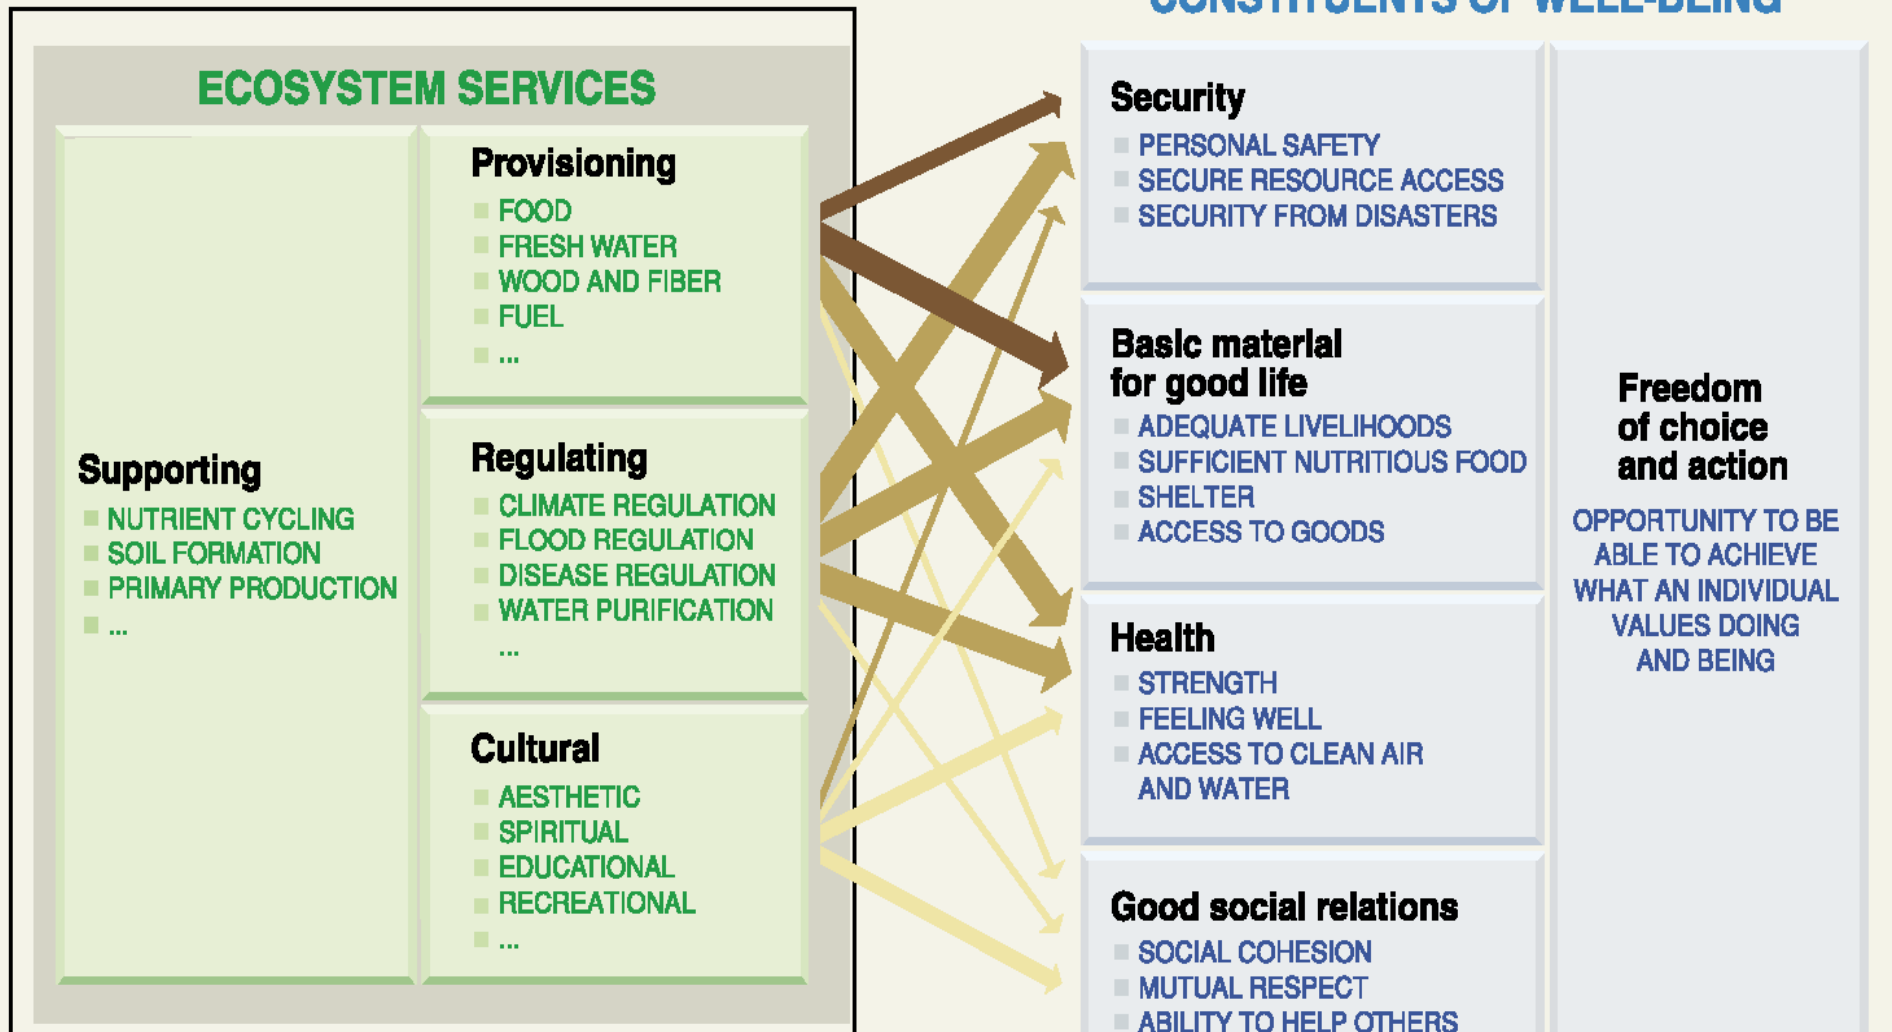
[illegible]

ECOSYSTEM SERVICES

Supporting
NUTRIENT CYCLING
SOIL FORMATION
PRIMARY PRODUCTION
...

Provisioning
FOOD
FRESH WATER
WOOD AND FIBER
FUEL
...

Regulating
CLIMATE REGULATION
FLOOD REGULATION
DISEASE REGULATION
WATER PURIFICATION
...

Cultural
AESTHETIC
SPIRITUAL
EDUCATIONAL
RECREATIONAL
...

Security
PERSONAL SAFETY
SECURE RESOURCE ACCESS
SECURITY FROM DISASTERS

Basic material for good life
ADEQUATE LIVELIHOODS
SUFFICIENT NUTRITIOUS FOOD
SHELTER
ACCESS TO GOODS

Health
STRENGTH
FEELING WELL
ACCESS TO CLEAN AIR AND WATER

Good social relations
SOCIAL COHESION
MUTUAL RESPECT
ABILITY TO HELP OTHERS

Freedom of choice and action
OPPORTUNITY TO BE ABLE TO ACHIEVE WHAT AN INDIVIDUAL VALUES DOING AND BEING